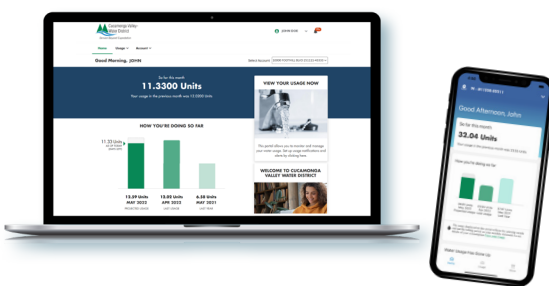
Cucamonga Valley Water District

Home Usage Account

Good Morning, JOHN

Select Account

So far this month
11.3300 Units
Your usage in the previous month was 15.0900 Units

HOW YOU'RE DOING SO FAR

11.33 Units

13.09 Units
MAY 2022

15.09 Units
APR 2022

6.58 Units
MAY 2021

VIEW YOUR USAGE NOW

WELCOME TO CUCAMONGA VALLEY WATER DISTRICT

Good Afternoon, John

So far this month
32.04 Units

How you're doing so far